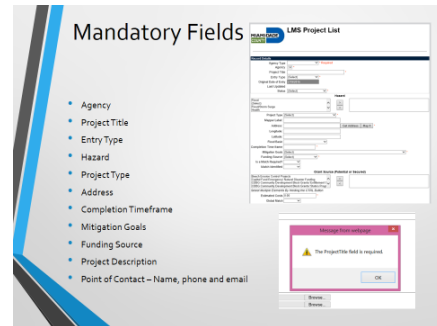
Mandatory Fields

LMS Project List

- Agency
- Project Title
- Entry Type
- Hazard
- Project Type
- Address
- Completion Timeframe
- Mitigation Goals
- Funding Source
- Project Description
- Point of Contact – Name, phone and email

Message from webpage

The ProjectTitle field is required.

OK

Browse...
Browse...